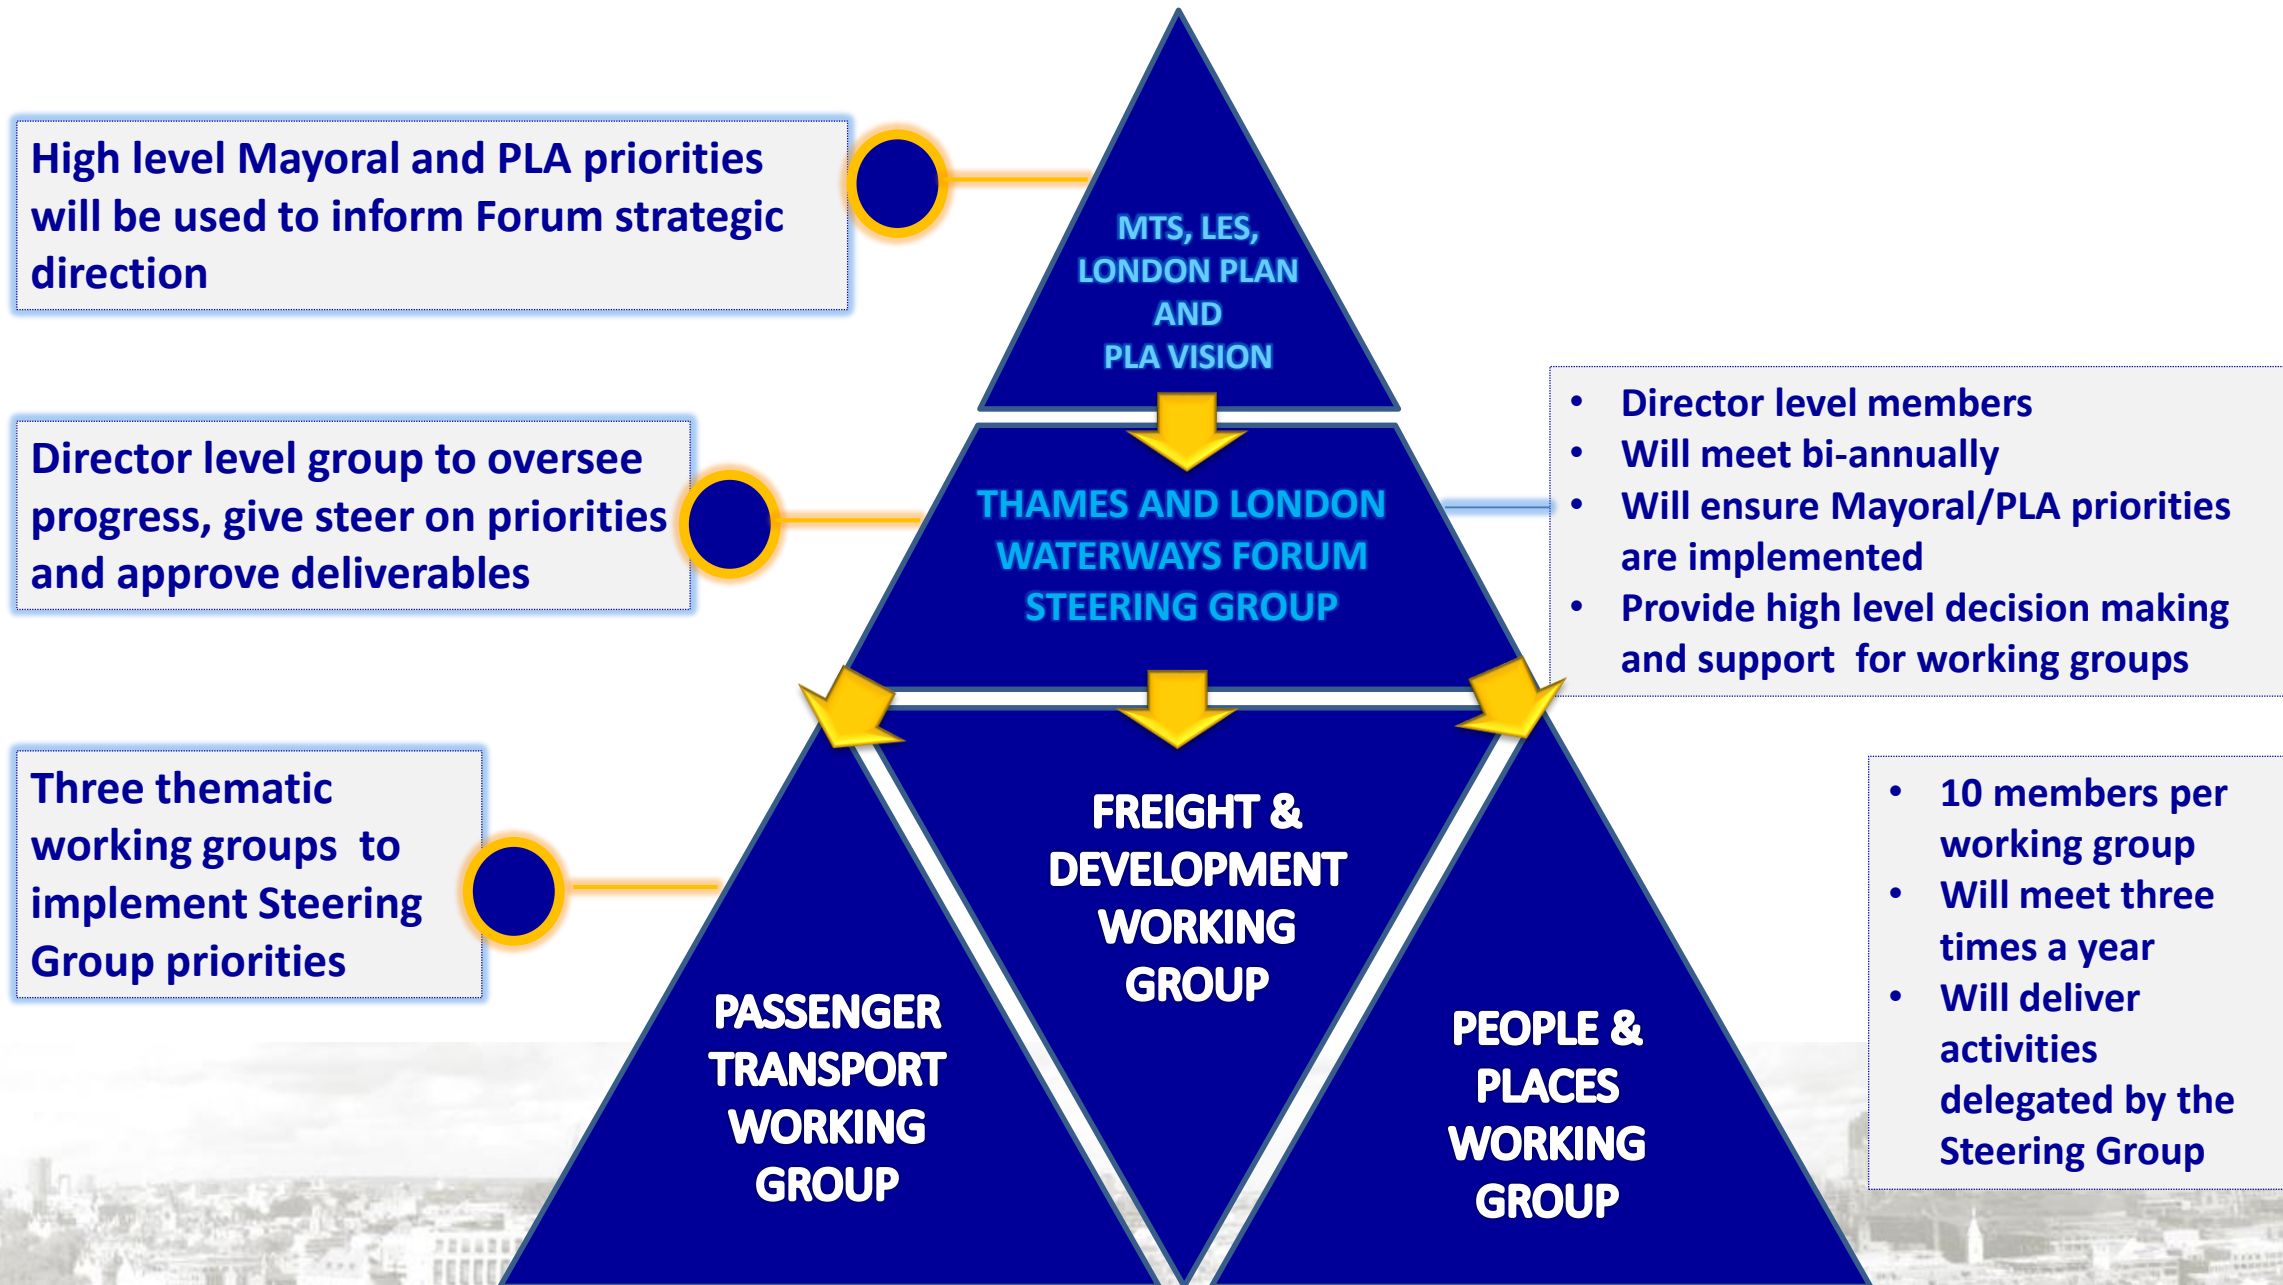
High level Mayoral and PLA priorities will be used to inform Forum strategic direction

MTS, LES, LONDON PLAN AND PLA VISION

Director level group to oversee progress, give steer on priorities and approve deliverables

THAMES AND LONDON WATERWAYS FORUM STEERING GROUP

- Director level members
- Will meet bi-annually
- Will ensure Mayoral/PLA priorities are implemented
- Provide high level decision making and support for working groups

Three thematic working groups to implement Steering Group priorities

FREIGHT & DEVELOPMENT WORKING GROUP

PASSENGER TRANSPORT WORKING GROUP

PEOPLE & PLACES WORKING GROUP

- 10 members per working group
- Will meet three times a year
- Will deliver activities delegated by the Steering Group